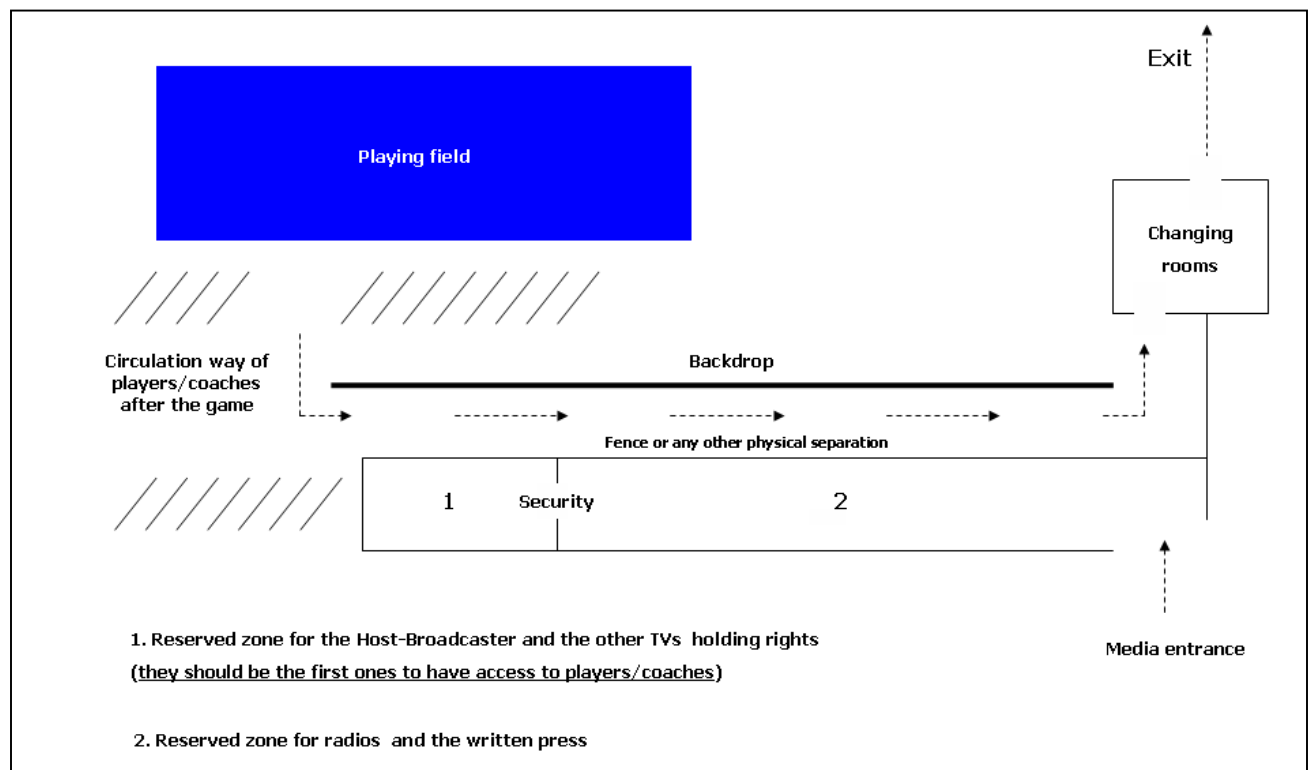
Exit

Playing field

Changing rooms

Circulation way of players/coaches after the game

Backdrop

Fence or any other physical separation

1

Security

2

Media entrance

1. Reserved zone for the Host-Broadcaster and the other TVs holding rights
(they should be the first ones to have access to players/coaches)

2. Reserved zone for radios and the written press